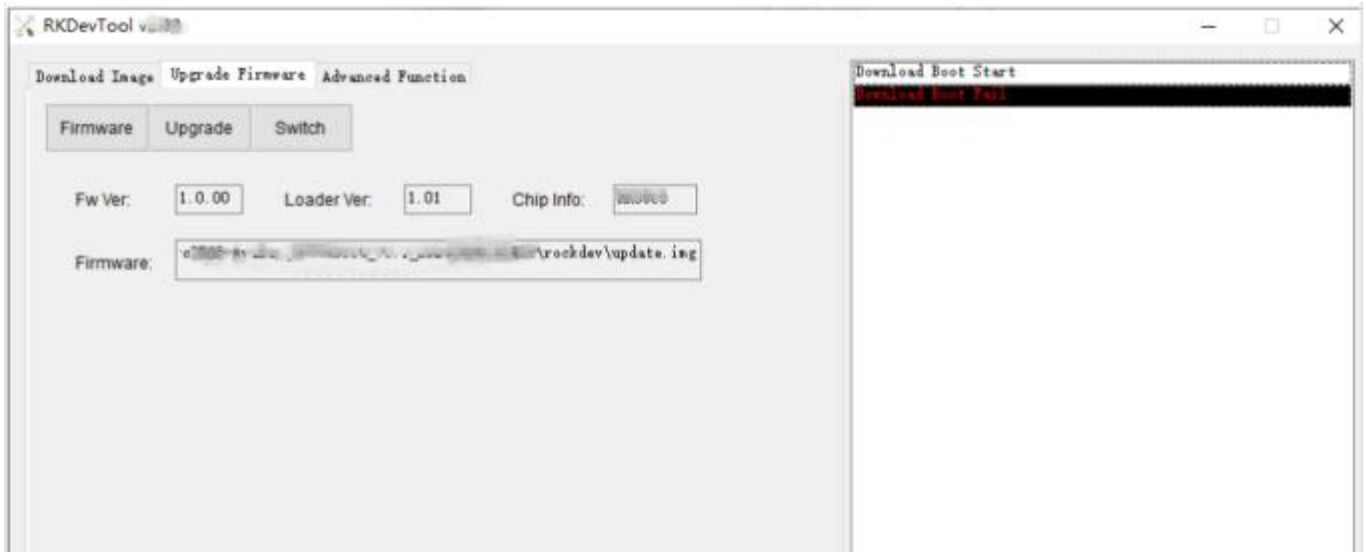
RKDevTool v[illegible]

Download Image
Upgrade Firmware
Advanced Function

Firmware
Upgrade
Switch

Fw Ver: 1.0.00
Loader Ver: 1.01
Chip Info: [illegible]

Firmware: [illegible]\rockdev\update.img

Download Boot Start
Download Boot Fail